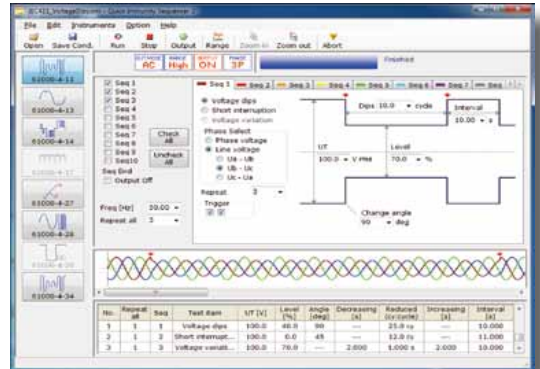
IEC411_VoltageDips.sim - [Load Immunity Sequence]

File Edit Instruments Option Help

Open Save Cond. Run Stop Output Range Zoom in Zoom out Abort

AC High ON 3P

Finished

61000-4-11
61000-4-13
61000-4-14
61000-4-17
61000-4-27
61000-4-28
61000-4-29
61000-4-34

Seq 1
Seq 2
Seq 3
Seq 4
Seq 5
Seq 6
Seq 7
Seq 8
Seq 9
Seq10
Seq End
Output Off

Check All
Uncheck All

Freq [Hz] 50.00
Repeat all 1

Seq 1 Seq 2 Seq 3 Seq 4 Seq 5 Seq 6 Seq 7 Seq

Voltage dips
Short interruption
Voltage variation

Phase Select
Phase voltage
Line voltage
Ua - Ub
Ub - Uc
Uc - Ua

Repeat 3
Trigger

Dips 10.0 cycle
Interval 10.00 s
UT 100.0 V rms
Level 70.0 %
Change angle 90 deg

| No. | Repeat all | Seq | Test item | UT [V] | Level [%] | Angle [deg] | Decreasing [s] | Reduced [s/cycle] | Increasing [s] | Interval [s] |
|---|---|---|---|---|---|---|---|---|---|---|
| 1 | 1 | 1 | Voltage dips | 100.0 | 40.0 | 90 | --- | 25.0 cy | --- | 10.000 |
| 2 | 1 | 2 | Short interrupt... | 100.0 | 0.0 | 45 | --- | 12.0 cy | --- | 11.000 |
| 3 | 1 | 3 | Voltage variati... | 100.0 | 70.0 | --- | 2.000 | 1.000 s | 2.000 | 10.000 |